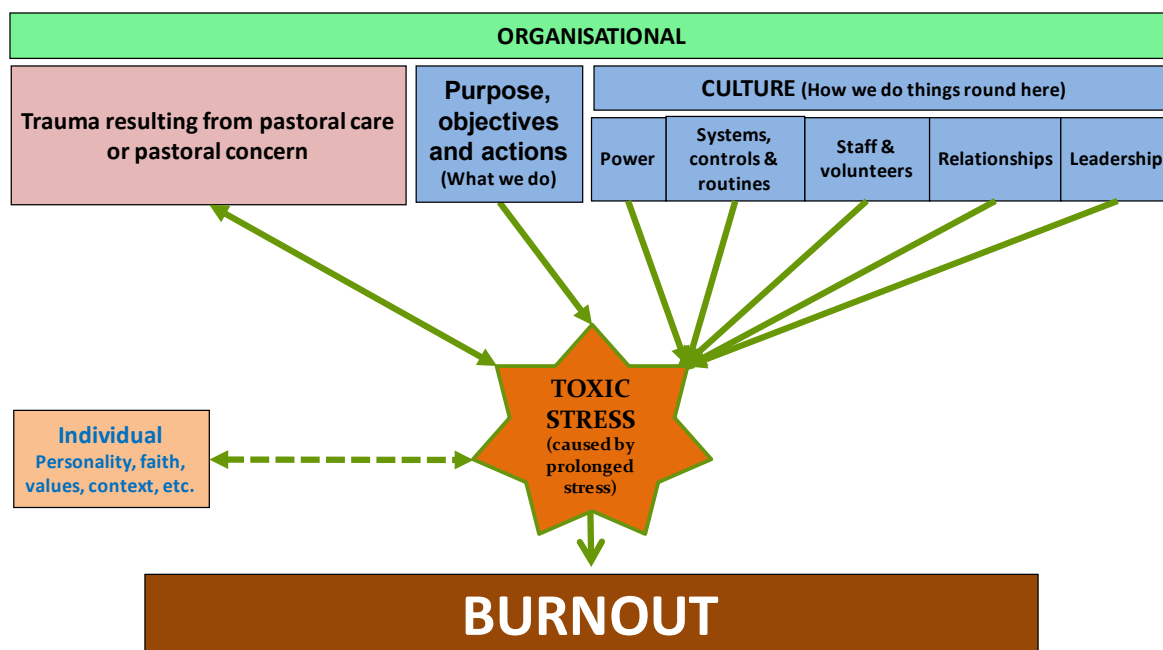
ORGANISATIONAL

Trauma resulting from pastoral care or pastoral concern

Purpose, objectives and actions (What we do)

CULTURE (How we do things round here)

Power

Systems, controls & routines

Staff & volunteers

Relationships

Leadership

TOXIC STRESS (caused by prolonged stress)

Individual
Personality, faith, values, context, etc.

BURNOUT